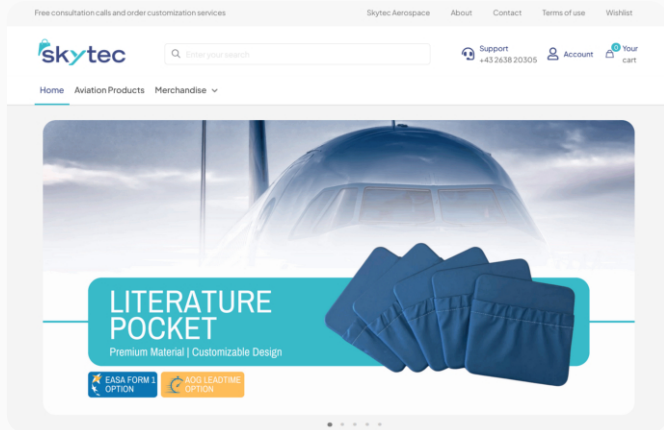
Free consultation calls and order customization services

Skytec Aerospace About Contact Terms of use Wishlist

skytec

Enter your search

Support +43 2638 20305

Account

0 Your cart

Home Aviation Products Merchandise

LITERATURE POCKET

Premium Material | Customizable Design

EASA FORM 1 OPTION

AOG LEADTIME OPTION